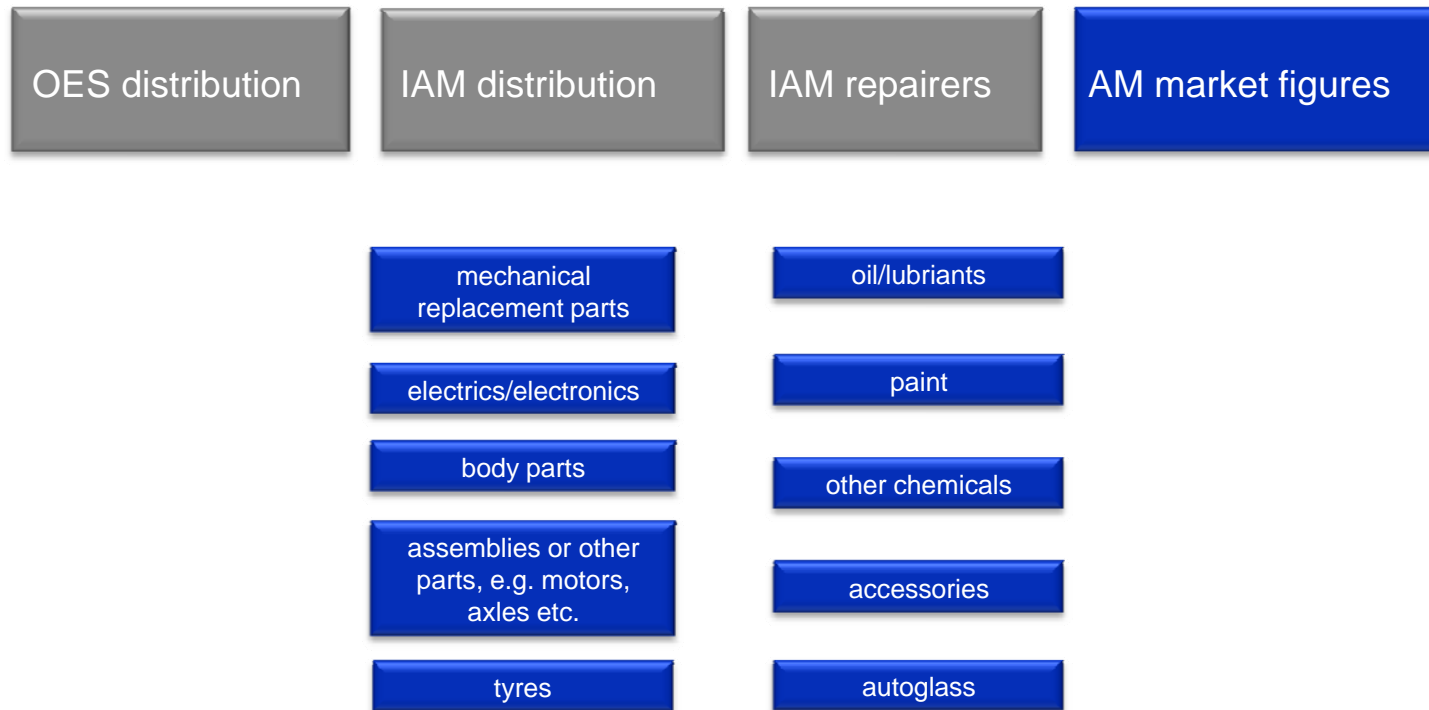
OES distribution

IAM distribution

IAM repairers

AM market figures

mechanical replacement parts

electrics/electronics

body parts

assemblies or other parts, e.g. motors, axles etc.

tyres

oil/lubriants

paint

other chemicals

accessories

autoglass